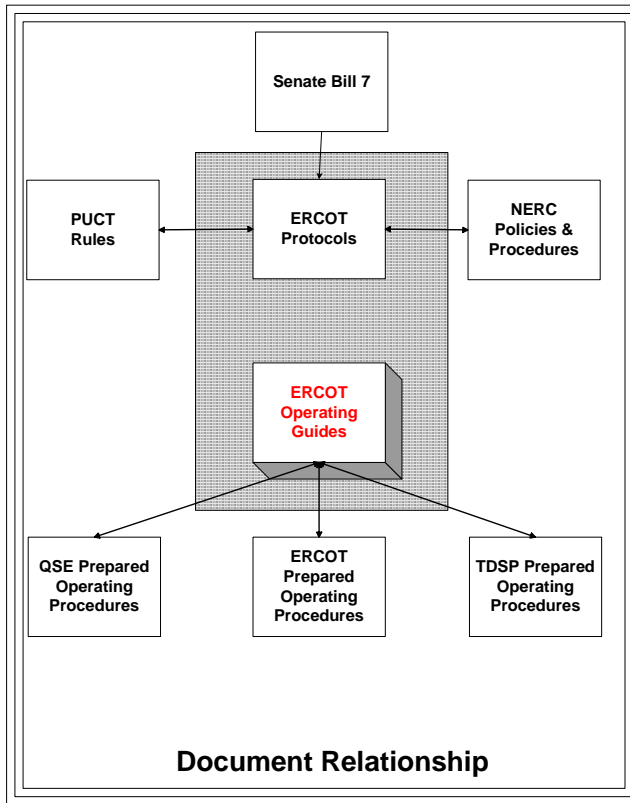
Senate Bill 7

PUCT Rules

ERCOT Protocols

NERC Policies & Procedures

ERCOT Operating Guides

QSE Prepared Operating Procedures

ERCOT Prepared Operating Procedures

TDSP Prepared Operating Procedures

Document Relationship